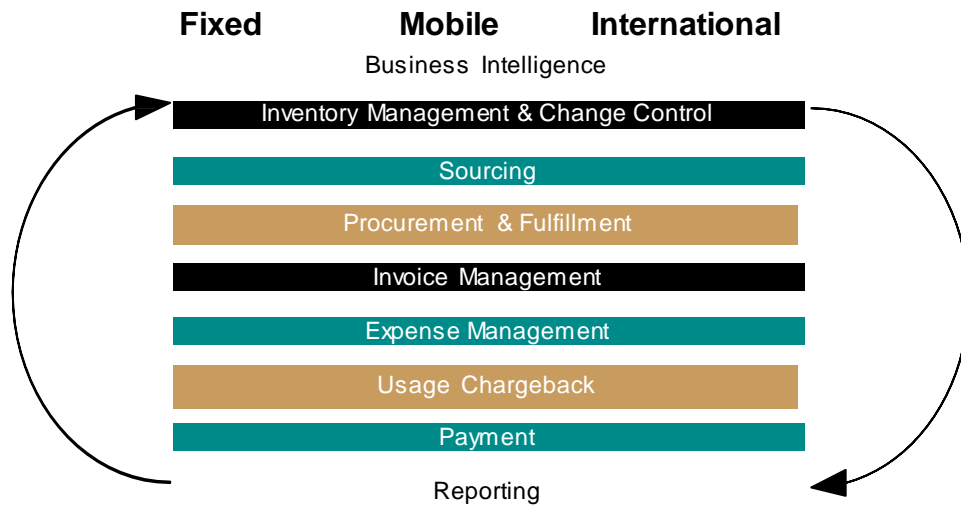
Fixed Mobile International

Business Intelligence

Inventory Management & Change Control

Sourcing

Procurement & Fulfillment

Invoice Management

Expense Management

Usage Chargeback

Payment

Reporting